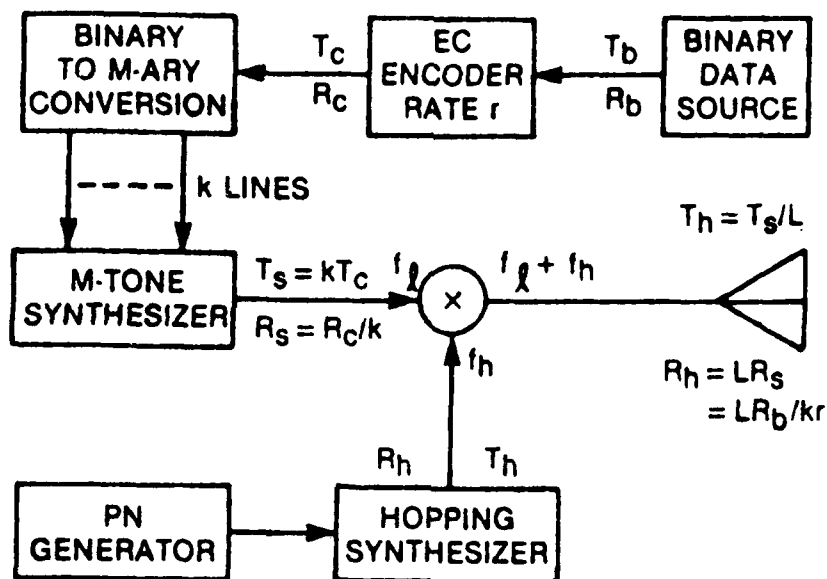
BINARY TO M-ARY CONVERSION

$T_c$
$R_c$

EC ENCODER RATE r

$T_b$
$R_b$

BINARY DATA SOURCE

k LINES

$T_h = T_s/L$

M-TONE SYNTHESIZER

$T_s = kT_c$
$R_s = R_c/k$

$f_\ell$

×

$f_\ell + f_h$

$f_h$

$R_h = LR_s$
$= LR_b/kr$

$R_h$
$T_h$

PN GENERATOR

HOPPING SYNTHESIZER